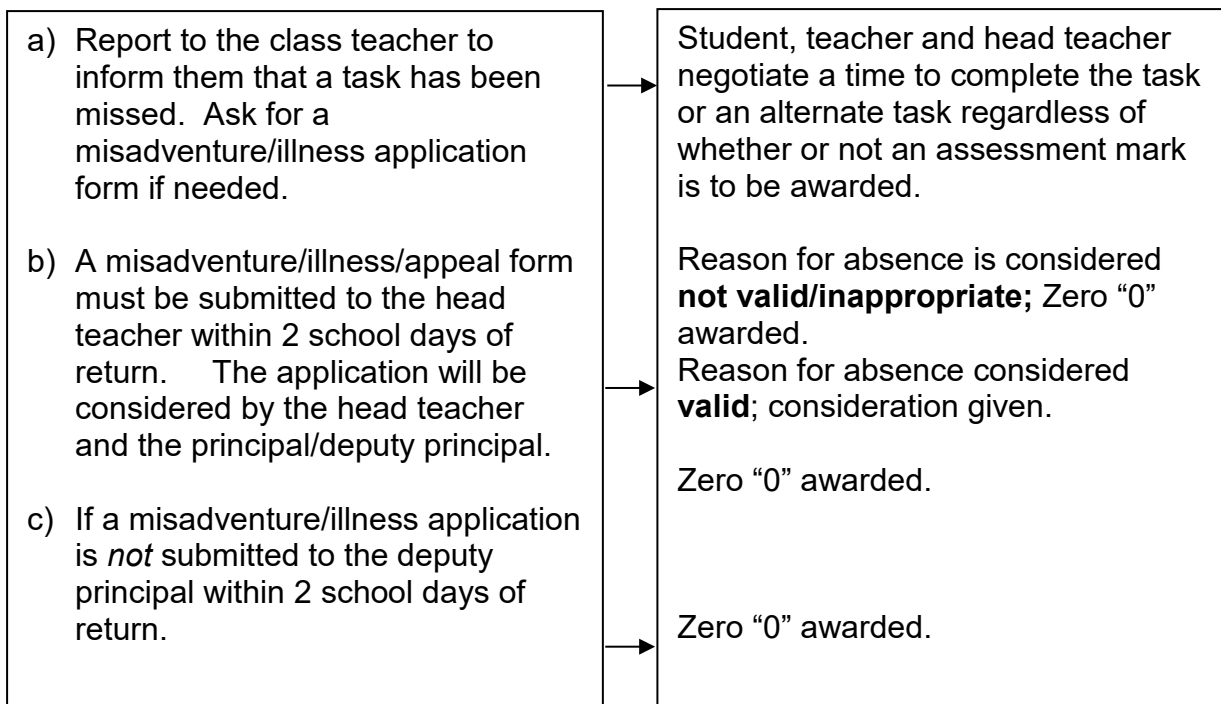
a) Report to the class teacher to inform them that a task has been missed. Ask for a misadventure/illness application form if needed.

b) A misadventure/illness/appeal form must be submitted to the head teacher within 2 school days of return. The application will be considered by the head teacher and the principal/deputy principal.

c) If a misadventure/illness application is *not* submitted to the deputy principal within 2 school days of return.

Student, teacher and head teacher negotiate a time to complete the task or an alternate task regardless of whether or not an assessment mark is to be awarded.

Reason for absence is considered **not valid/inappropriate;** Zero "0" awarded.
Reason for absence considered **valid**; consideration given.

Zero "0" awarded.

Zero "0" awarded.